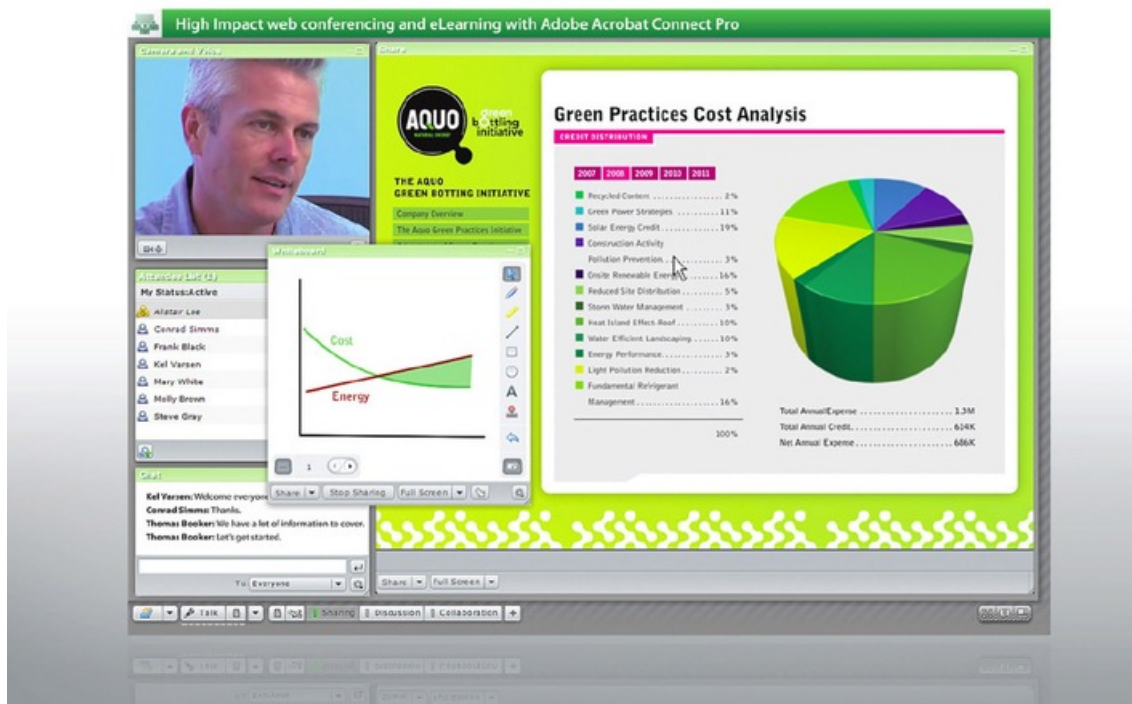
High Impact web conferencing and eLearning with Adobe Acrobat Connect Pro

Camera and Voice

Share

AQUO NATURAL SPRINGS green bottling initiative

THE AQUO GREEN BOTTING INITIATIVE

Company Overview

The Aquo Green Practices Initiative

Green Practices Cost Analysis

CREDIT DISTRIBUTION

2007 2008 2009 2010 2011

Recycled Content ............ 2%
Green Power Strategies ............ 11%
Solar Energy Credit ............ 19%
Construction Activity
Pollution Prevention ............ 3%
Onsite Renewable Energy ............ 16%
Reduced Site Distribution ............ 5%
Storm Water Management ............ 3%
Heat Island Effect Roof ............ 10%
Water Efficient Landscaping ............ 10%
Energy Performance ............ 3%
Light Pollution Reduction ............ 2%
Fundamental Refrigerant
Management ............ 16%

100%

Total AnnualExpense ............ 1.3M
Total Annual Credit ............ 614K
Net Annual Expense ............ 686K

Whiteboard

Cost

Energy

1

Share | Stop Sharing | Full Screen

Attendee List (8)

My Status:Active

Alastair Lee
Conrad Simms
Frank Black
Kel Varsen
Mary White
Molly Brown
Steve Gray

Chat

Kel Varsen: Welcome everyone
Conrad Simms: Thanks.
Thomas Booker: We have a lot of information to cover.
Thomas Booker: Let's get started.

To: Everyone

Share | Full Screen

Talk | Sharing | Discussion | Collaboration | +